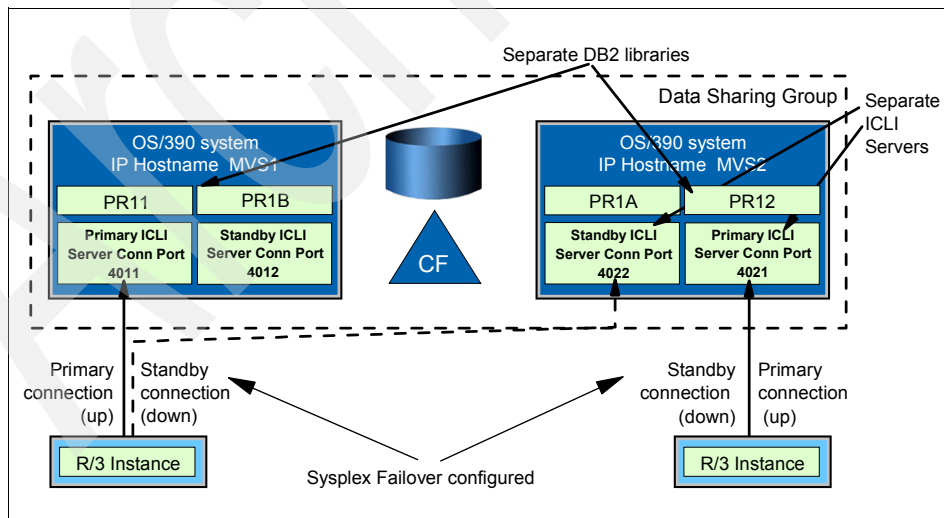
Separate DB2 libraries

Data Sharing Group

Separate ICLI Servers

OS/390 system
IP Hostname MVS1

PR11

PR1B

Primary ICLI Server Conn Port 4011

Standby ICLI Server Conn Port 4012

CF

OS/390 system
IP Hostname MVS2

PR1A

PR12

Standby ICLI Server Conn Port 4022

Primary ICLI Server Conn Port 4021

Primary connection (up)

Standby connection (down)

Standby connection (down)

Primary connection (up)

R/3 Instance

Sysplex Failover configured

R/3 Instance